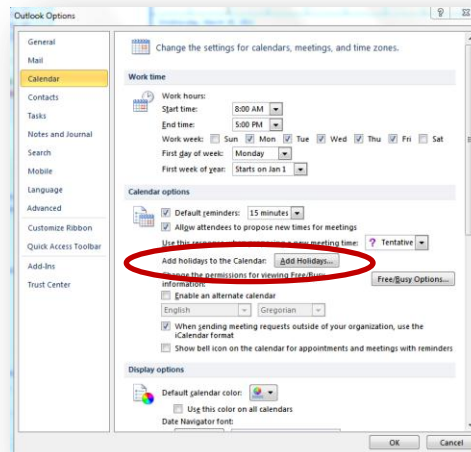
Outlook Options

?

General
Mail
Calendar
Contacts
Tasks
Notes and Journal
Search
Mobile
Language
Advanced
Customize Ribbon
Quick Access Toolbar
Add-Ins
Trust Center

Change the settings for calendars, meetings, and time zones.

Work time

Work hours:
Start time: 8:00 AM
End time: 5:00 PM
Work week: Sun Mon Tue Wed Thu Fri Sat
First day of week: Monday
First week of year: Starts on Jan 1

Calendar options

Default reminders: 15 minutes
Allow attendees to propose new times for meetings
Use this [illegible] new meeting time: Tentative
Add holidays to the Calendar: Add Holidays...
Change the permissions for viewing Free/Busy information: Free/Busy Options...
Enable an alternate calendar
English Gregorian
When sending meeting requests outside of your organization, use the iCalendar format
Show bell icon on the calendar for appointments and meetings with reminders

Display options

Default calendar color:
Use this color on all calendars
Date Navigator font:

OK Cancel